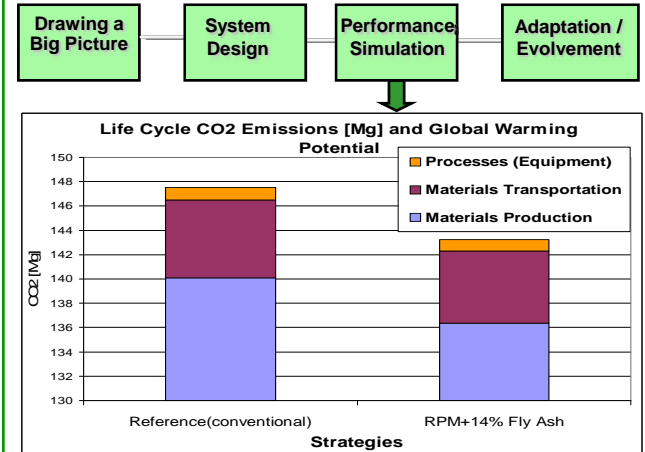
Drawing a Big Picture

System Design

Performance, Simulation

Adaptation / Evolvement

Life Cycle CO2 Emissions [Mg] and Global Warming Potential

Processes (Equipment)
Materials Transportation
Materials Production

CO2 [Mg]

150
148
146
144
142
140
138
136
134
132
130

Reference(conventional)

RPM+14% Fly Ash

Strategies